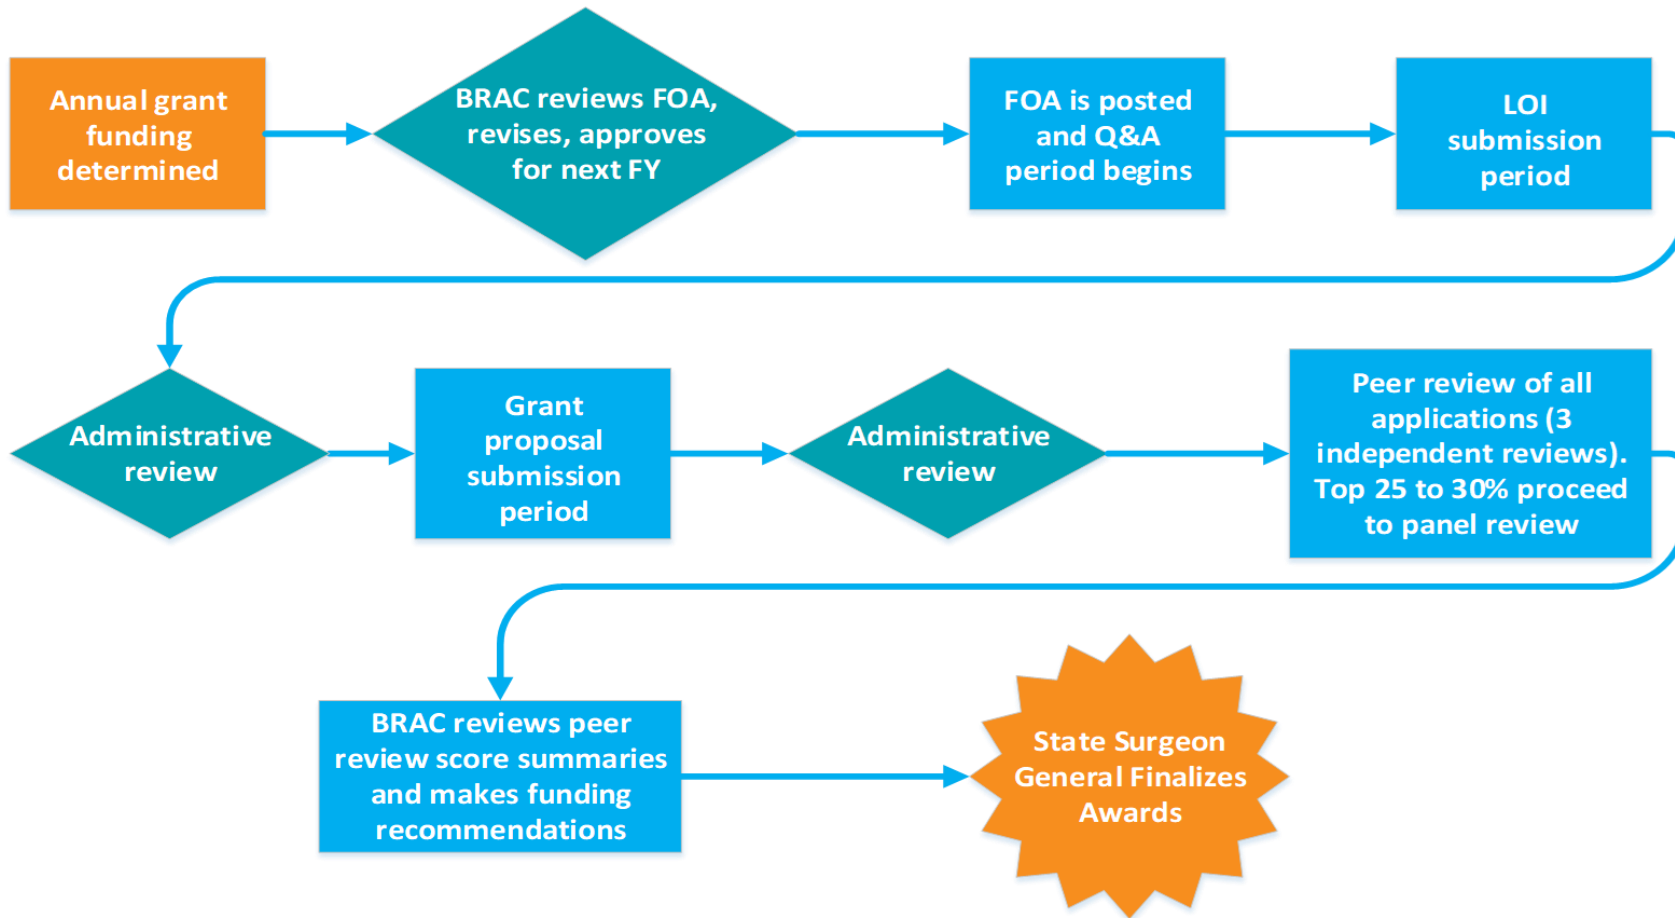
Annual grant funding determined

BRAC reviews FOA, revises, approves for next FY

FOA is posted and Q&A period begins

LOI submission period

Administrative review

Grant proposal submission period

Administrative review

Peer review of all applications (3 independent reviews). Top 25 to 30% proceed to panel review

BRAC reviews peer review score summaries and makes funding recommendations

State Surgeon General Finalizes Awards